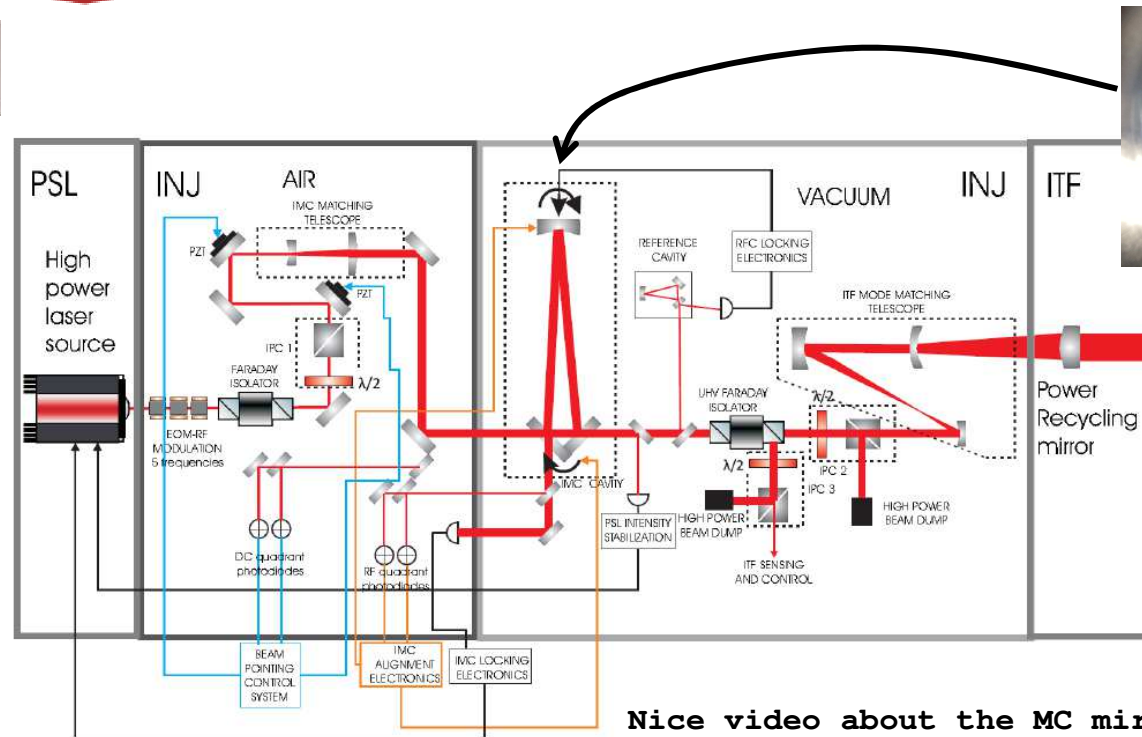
PSL

High power laser source

INJ

AIR

IMC MATCHING TELESCOPE

PZT

PZT

IPC 1

λ/2

FARADAY ISOLATOR

EOM-RF MODULATION 5 frequencies

DC quadrant photodiodes

RF quadrant photodiodes

BEAM POINTING CONTROL SYSTEM

IMC ALIGNMENT ELECTRONICS

IMC LOCKING ELECTRONICS

VACUUM

INJ

REFERENCE CAVITY

RFC LOCKING ELECTRONICS

ITF MODE MATCHING TELESCOPE

UHV FARADAY ISOLATOR

λ/2

IPC 2

IPC 3

λ/2

IMC CAVITY

PSL INTENSITY STABILIZATION

HIGH POWER BEAM DUMP

HIGH POWER BEAM DUMP

ITF SENSING AND CONTROL

ITF

Power Recycling mirror

Nice video about the MC mi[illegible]